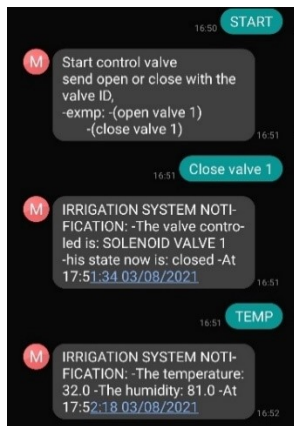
16:50 START

M Start control valve send open or close with the valve ID, -exmp: -(open valve 1) -(close valve 1) 16:51

16:51 Close valve 1

M IRRIGATION SYSTEM NOTIFICATION: -The valve controled is: SOLENOID VALVE 1 -his state now is: closed -At 17:51:34 03/08/2021 16:51

16:51 TEMP

M IRRIGATION SYSTEM NOTIFICATION: -The temperature: 32.0 -The humidity: 81.0 -At 17:52:18 03/08/2021 16:52